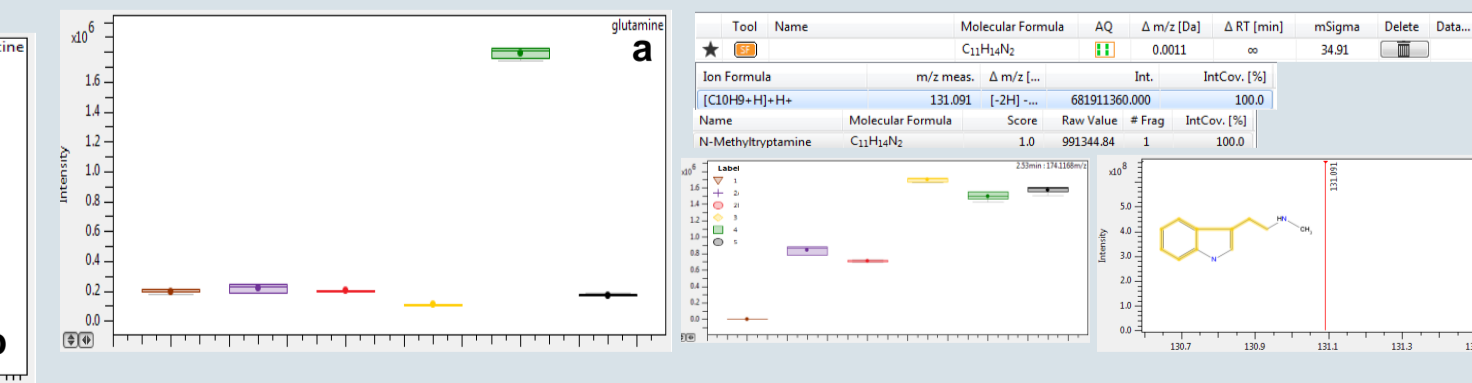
ine

b

$x10^6$
glutamine
a
1.6
1.4
1.2
1.0
0.8
0.6
0.4
0.2
0.0
Intensity

| | Tool | Name | Molecular Formula | AQ | Δ m/z [Da] | Δ RT [min] | mSigma | Delete | Data... |
|---|---|---|---|---|---|---|---|---|---|
| ★ | SF | | $C_{11}H_{14}N_2$ | | 0.0011 | ∞ | 34.91 | | |

| Ion Formula | m/z meas. | Δ m/z [... | Int. | IntCov. [%] |
|---|---|---|---|---|
| [C10H9+H]+H+ | 131.091 | [-2H] -... | 681911360.000 | 100.0 |

| Name | Molecular Formula | Score | Raw Value | # Frag | IntCov. [%] |
|---|---|---|---|---|---|
| N-Methyltryptamine | $C_{11}H_{14}N_2$ | 1.0 | 991344.84 | 1 | 100.0 |

$x10^6$
Label
1
2
2l
3
4
5
2.53min : 174.1168m/z
1.6
1.4
1.2
1.0
0.8
0.6
0.4
0.2
0.0

$x10^8$
131.091
Intensity
5.0
4.0
3.0
2.0
1.0
0.0
HN
CH$_3$
N
130.7
130.9
131.1
131.3
13